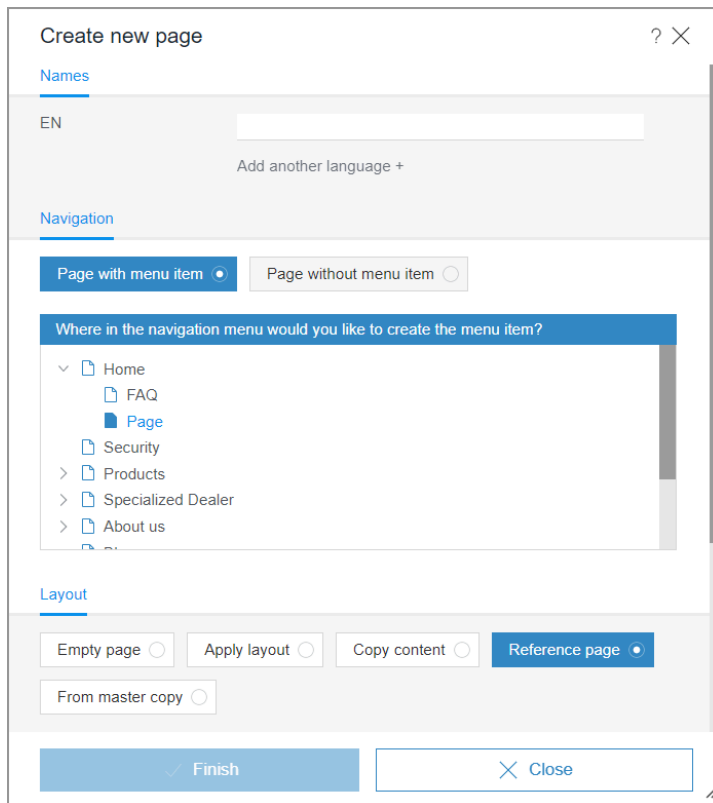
Create new page

?

Names

EN

Add another language +

Navigation

Page with menu item

Page without menu item

Where in the navigation menu would you like to create the menu item?

Home

FAQ

Page

Security

Products

Specialized Dealer

About us

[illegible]

Layout

Empty page

Apply layout

Copy content

Reference page

From master copy

Finish

Close